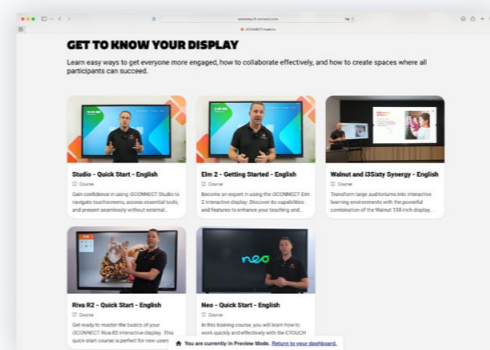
GET TO KNOW YOUR DISPLAY

Learn easy ways to get everyone more engaged, how to collaborate effectively, and how to create spaces where all participants can succeed.

Studio - Quick Start - English

Course

Gain confidence in using iSCONNECT Studio to navigate touchscreens, access essential tools, and present seamlessly without external...

Elm 2 - Getting Started - English

Course

Become an expert in using the iSCONNECT Elm 2 interactive display. Discover its capabilities and features to enhance your teaching and...

Walnut and i3Sixty Synergy - English

Course

Transform large auditoriums into interactive learning environments with the powerful combination of the Walnut 138-inch display...

Riva R2 - Quick Start - English

Course

Get ready to master the basics of your iSCONNECT Riva R2 interactive display. This quick-start course is perfect for new users...

Neo - Quick Start - English

Course

In this training course, you will learn how to work quickly and effectively with the CTOUCH

You are currently in Preview Mode. Return to your dashboard.

neo